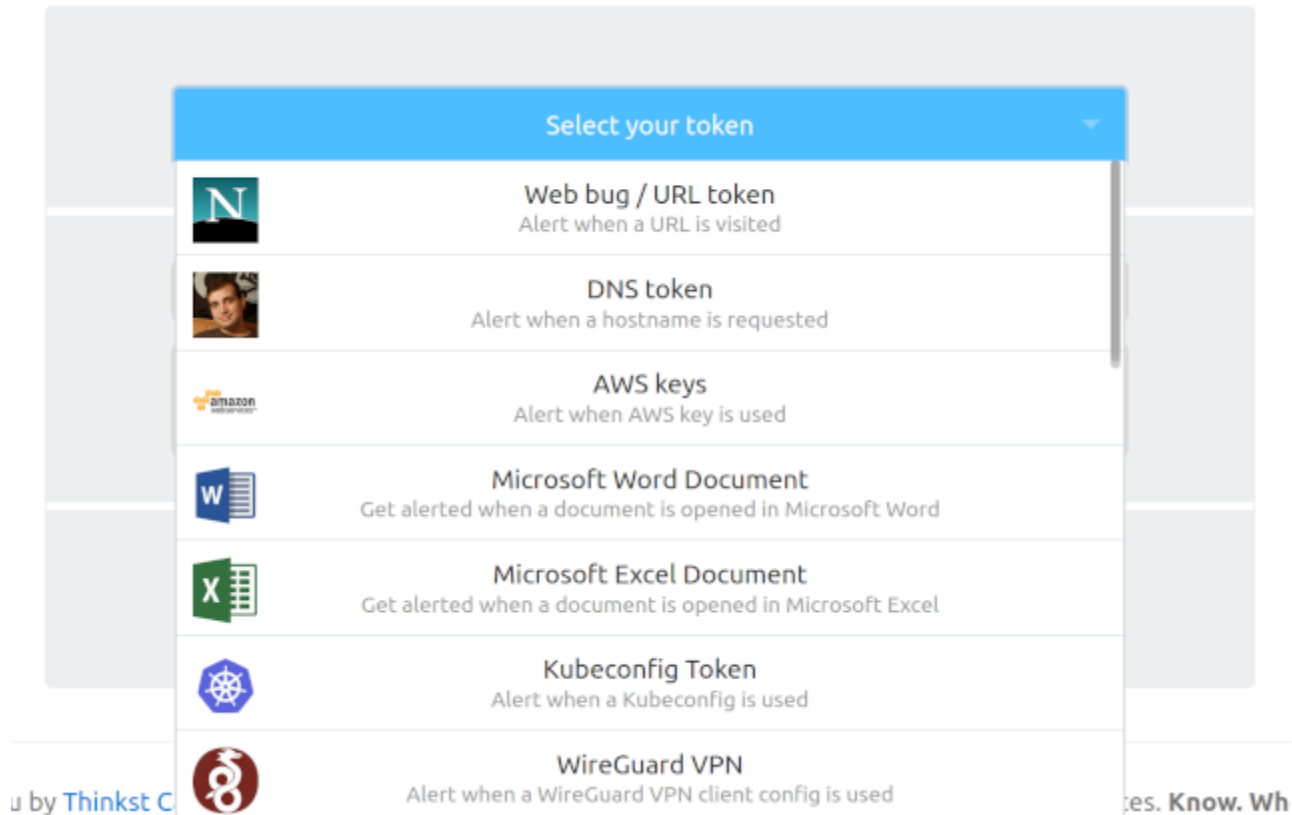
Select your token

N
Web bug / URL token
Alert when a URL is visited

DNS token
Alert when a hostname is requested

amazon webservices
AWS keys
Alert when AWS key is used

W
Microsoft Word Document
Get alerted when a document is opened in Microsoft Word

X
Microsoft Excel Document
Get alerted when a document is opened in Microsoft Excel

Kubeconfig Token
Alert when a Kubeconfig is used

WireGuard VPN
Alert when a WireGuard VPN client config is used

u by Thinkst C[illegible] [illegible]tes. Know. Wh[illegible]